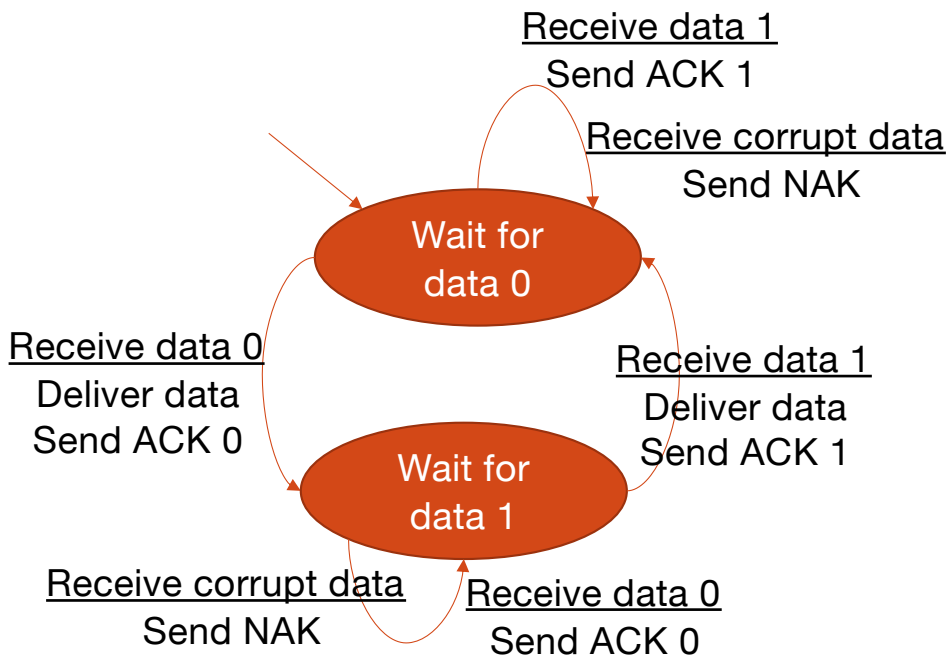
Receive data 1
Send ACK 1

Receive corrupt data
Send NAK

Wait for data 0

Receive data 0
Deliver data
Send ACK 0

Receive data 1
Deliver data
Send ACK 1

Wait for data 1

Receive corrupt data
Send NAK

Receive data 0
Send ACK 0